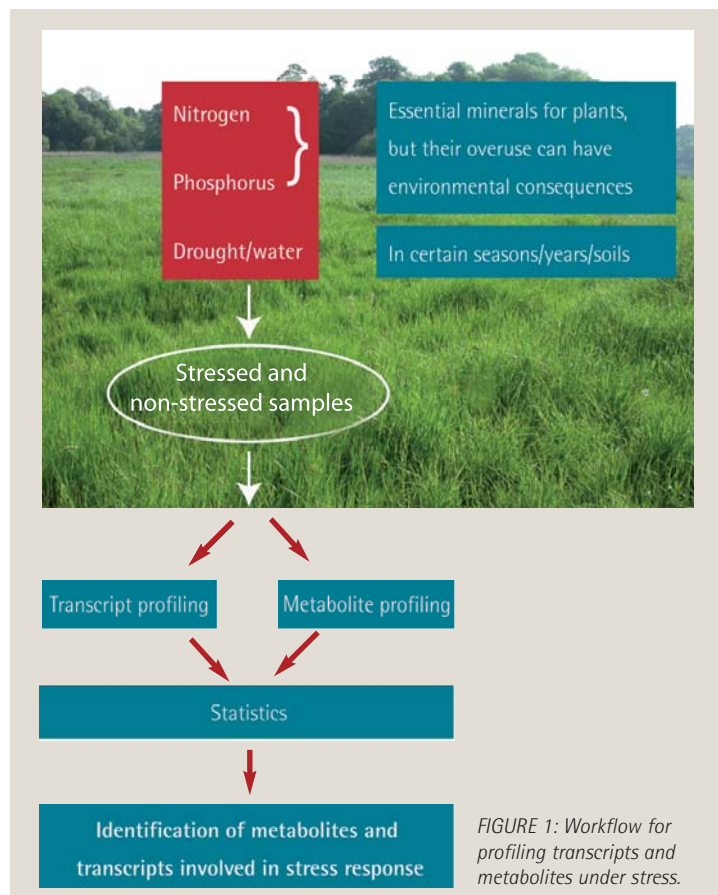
Nitrogen

Phosphorus

Drought/water

Essential minerals for plants, but their overuse can have environmental consequences

In certain seasons/years/soils

Stressed and non-stressed samples

Transcript profiling

Metabolite profiling

Statistics

Identification of metabolites and transcripts involved in stress response

FIGURE 1: Workflow for profiling transcripts and metabolites under stress.